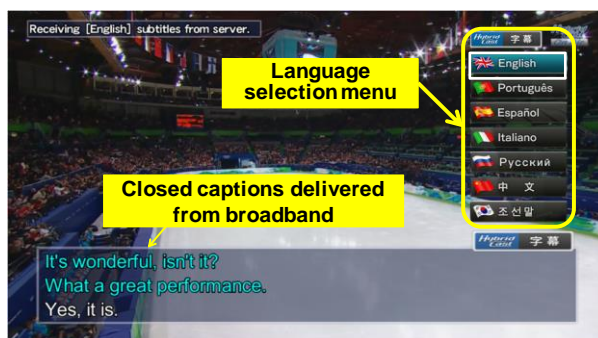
Receiving [English] subtitles from server.

Hybrid Cast 字幕

English
Português
Español
Italiano
Русский
中 文
조선말

Language selection menu

Closed captions delivered from broadband

Hybrid Cast 字幕

It's wonderful, isn't it?
What a great performance.
Yes, it is.